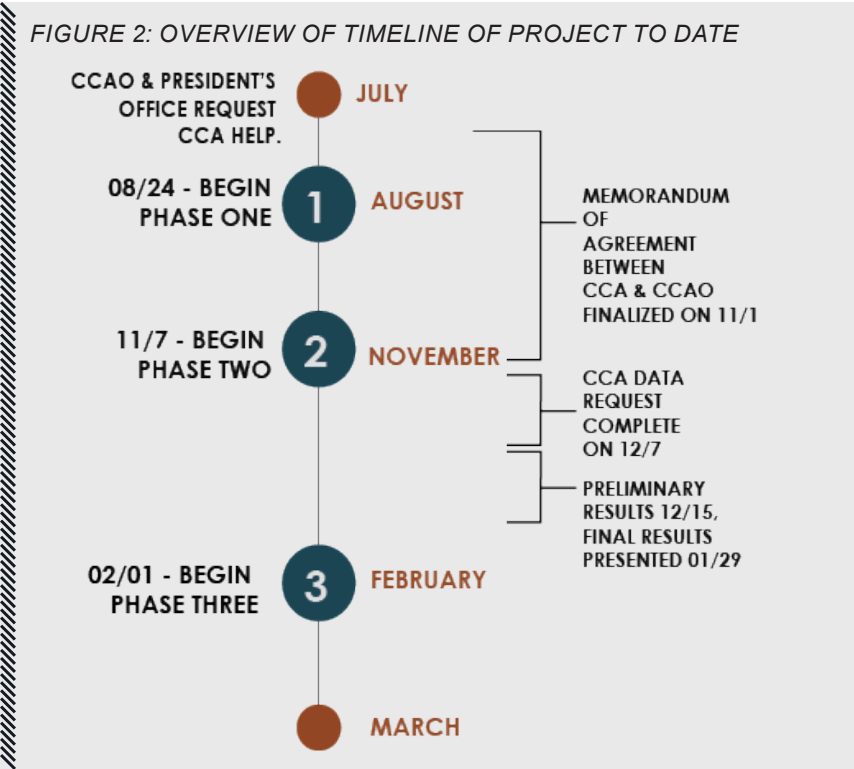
FIGURE 2: OVERVIEW OF TIMELINE OF PROJECT TO DATE

CCAO & PRESIDENT'S OFFICE REQUEST CCA HELP.

JULY

08/24 - BEGIN PHASE ONE

1

AUGUST

MEMORANDUM OF AGREEMENT BETWEEN CCA & CCAO FINALIZED ON 11/1

11/7 - BEGIN PHASE TWO

2

NOVEMBER

CCA DATA REQUEST COMPLETE ON 12/7

PRELIMINARY RESULTS 12/15, FINAL RESULTS PRESENTED 01/29

02/01 - BEGIN PHASE THREE

3

FEBRUARY

MARCH